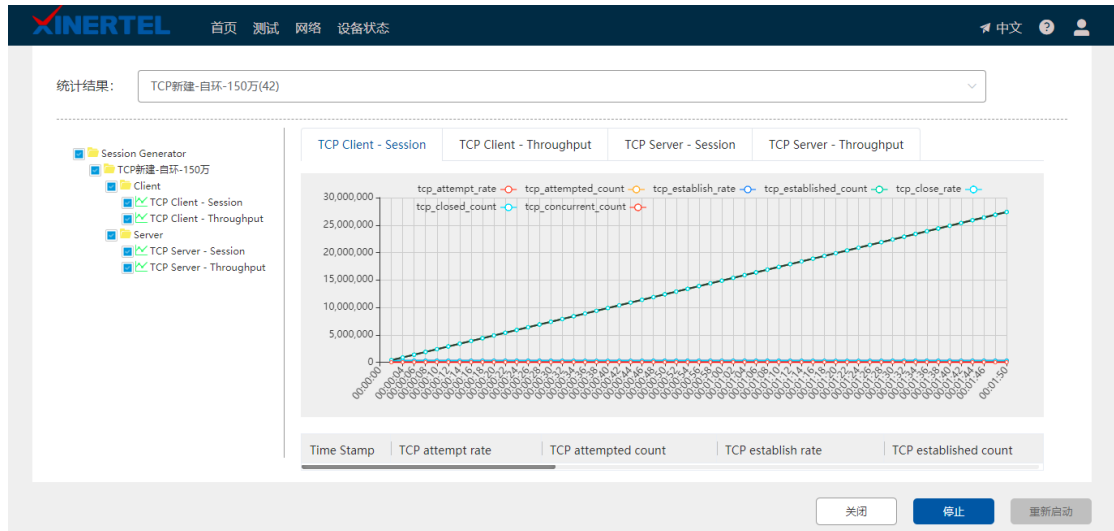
XINERTEL 首页 测试 网络 设备状态

中文

统计结果: TCP新建-自环-150万(42)

Session Generator
TCP新建-自环-150万
Client
TCP Client - Session
TCP Client - Throughput
Server
TCP Server - Session
TCP Server - Throughput

TCP Client - Session | TCP Client - Throughput | TCP Server - Session | TCP Server - Throughput

tcp_attempt_rate tcp_attempted_count tcp_establish_rate tcp_established_count tcp_close_rate tcp_closed_count tcp_concurrent_count

30,000,000
25,000,000
20,000,000
15,000,000
10,000,000
5,000,000
0

00:00:00 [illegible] 00:01:50

| Time Stamp | TCP attempt rate | TCP attempted count | TCP establish rate | TCP established count |
|---|---|---|---|---|

关闭 停止 重新启动